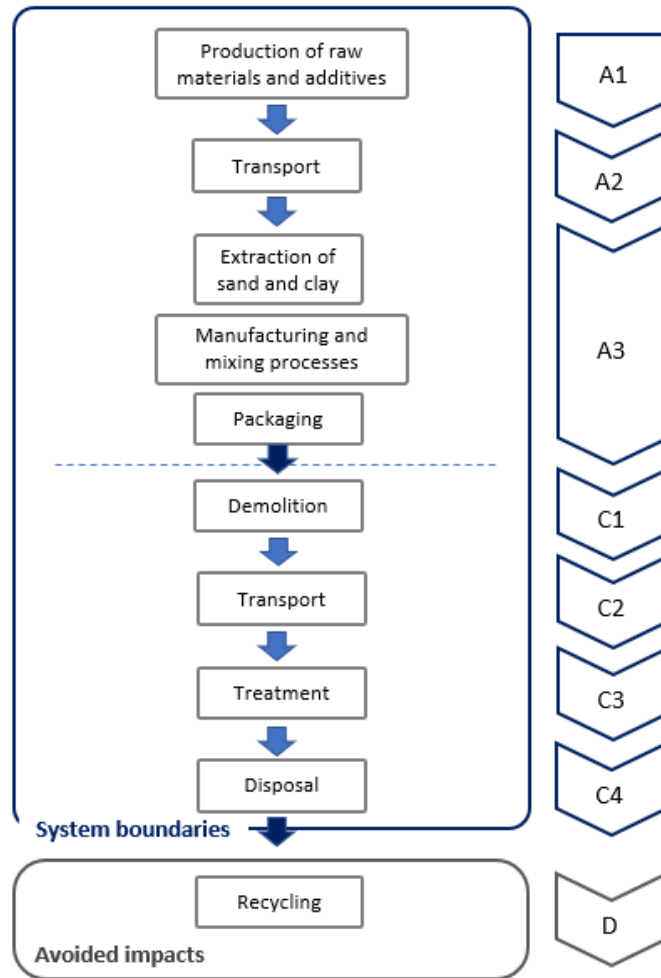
Production of raw materials and additives

A1

Transport

A2

Extraction of sand and clay

Manufacturing and mixing processes

A3

Packaging

Demolition

C1

Transport

C2

Treatment

C3

Disposal

C4

System boundaries

Recycling

D

Avoided impacts